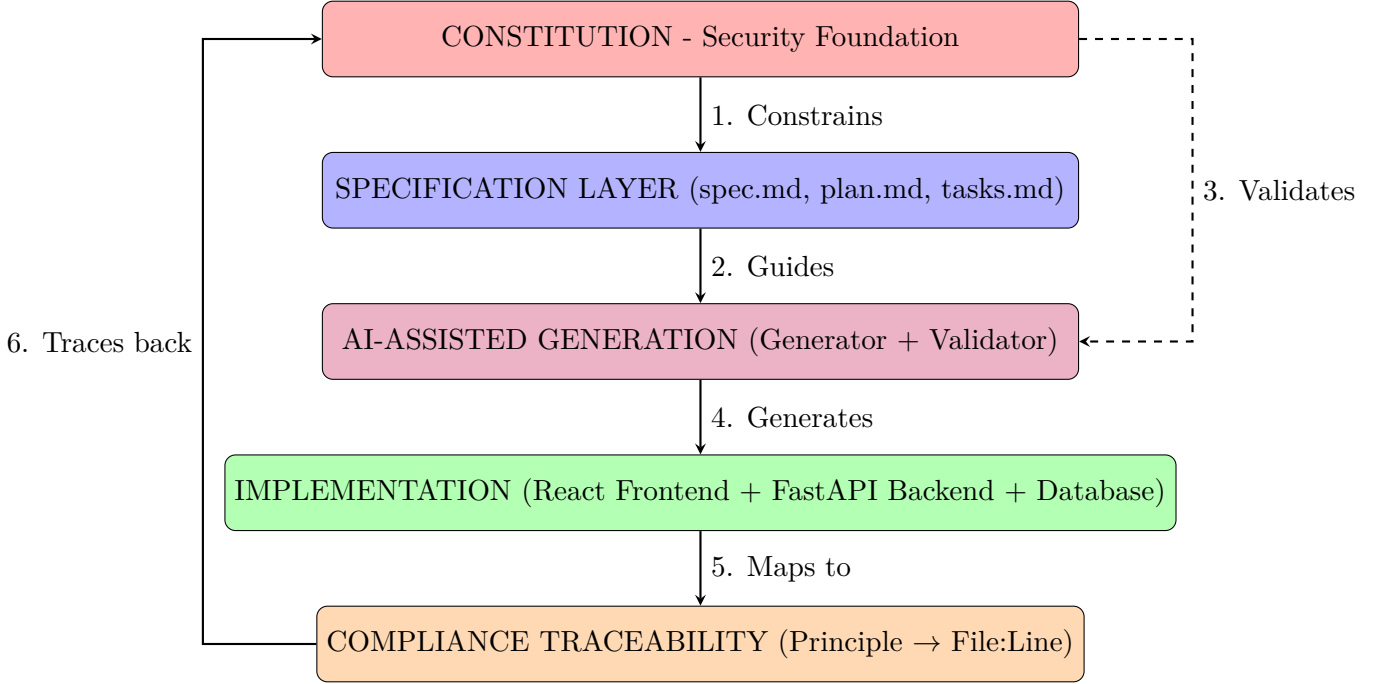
CONSTITUTION - Security Foundation

1. Constrains

SPECIFICATION LAYER (spec.md, plan.md, tasks.md)

3. Validates

2. Guides

6. Traces back

AI-ASSISTED GENERATION (Generator + Validator)

4. Generates

IMPLEMENTATION (React Frontend + FastAPI Backend + Database)

5. Maps to

COMPLIANCE TRACEABILITY (Principle $\rightarrow$ File:Line)